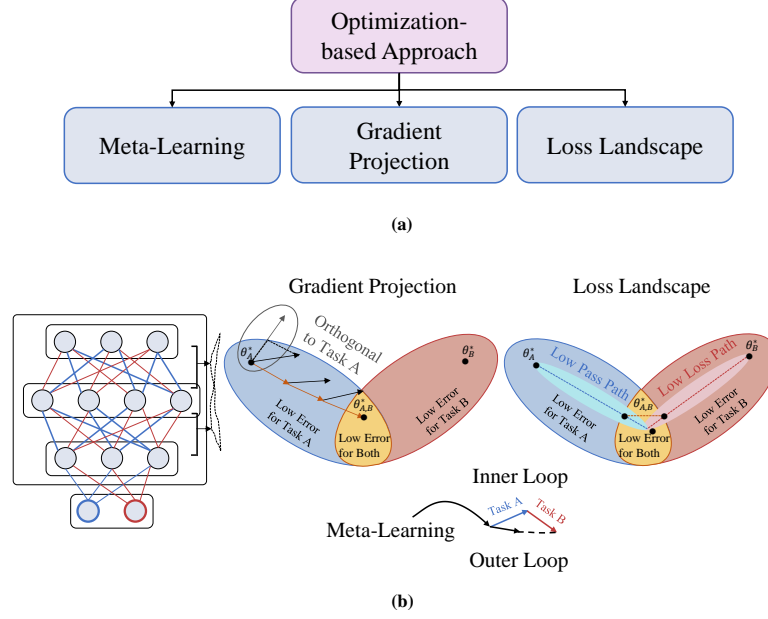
Optimization-based Approach

Meta-Learning

Gradient Projection

Loss Landscape

(a)

Gradient Projection

Loss Landscape

Orthogonal to Task A

$\theta_A^*$

$\theta_B^*$

$\theta_{A,B}^*$

Low Error for Task A

Low Error for Task B

Low Error for Both

$\theta_A^*$

$\theta_B^*$

$\theta_{A,B}^*$

Low Pass Path

Low Loss Path

Low Error for Task A

Low Error for Task B

Low Error for Both

Inner Loop

Meta-Learning

Task A

Task B

Outer Loop

(b)